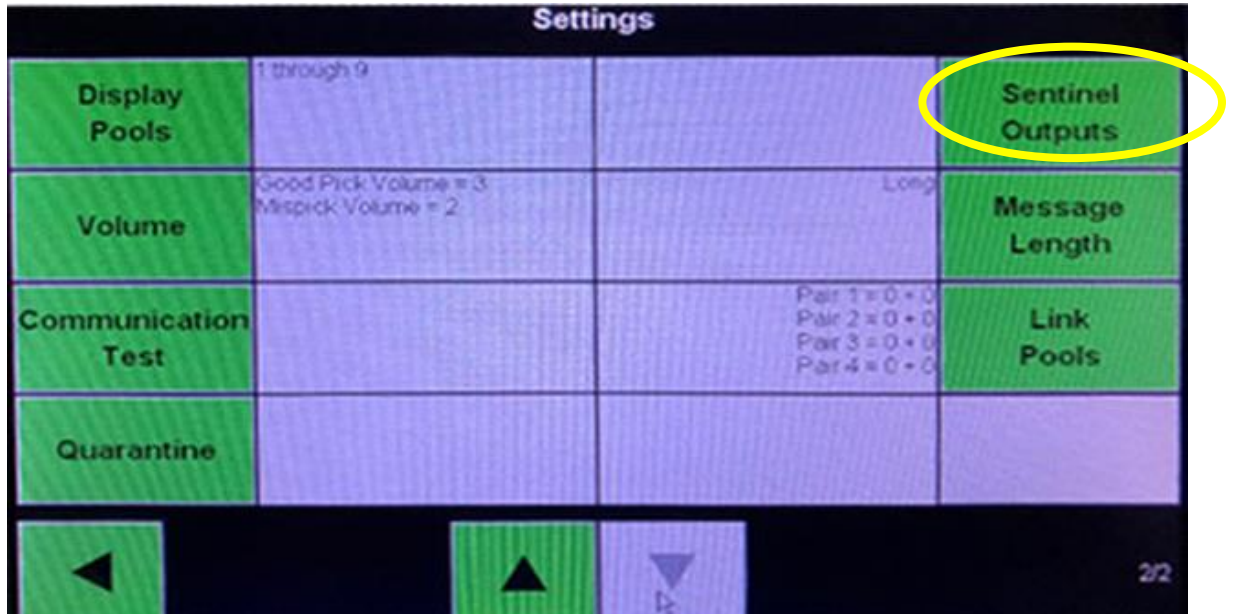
Settings

| Display Pools | 1 through 9 | | Sentinel Outputs |
|---|---|---|---|
| Volume | Good Pick Volume = 3 Mispick Volume = 2 | Long | Message Length |
| Communication Test | | Pair 1 = 0 • 0 Pair 2 = 0 • 0 Pair 3 = 0 • 0 Pair 4 = 0 • 0 | Link Pools |
| Quarantine | | | |

2/2